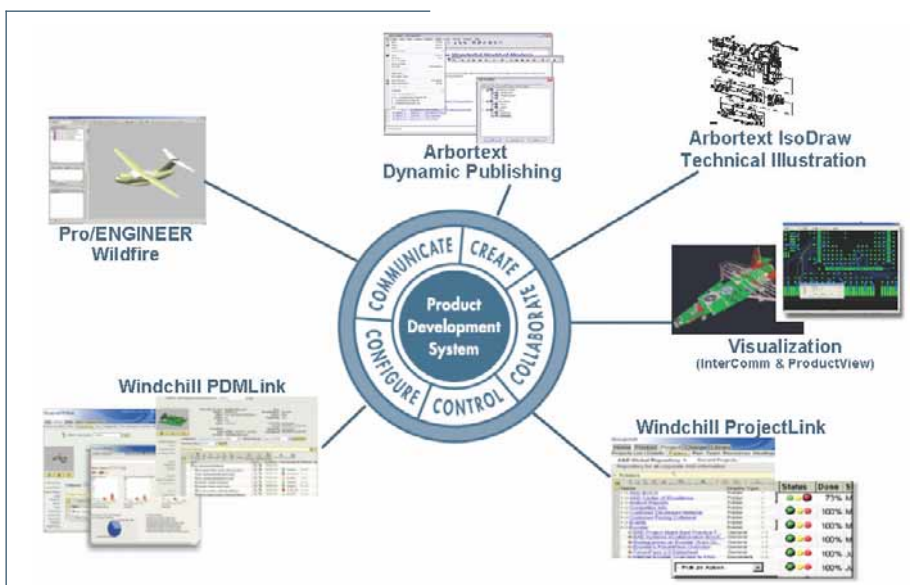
Arbortext Dynamic Publishing

Arbortext IsoDraw Technical Illustration

Pro/ENGINEER Wildfire

COMMUNICATE
CREATE
COLLABORATE
CONTROL
CONFIGURE

Product Development System

Visualization
(InterComm & ProductView)

Windchill PDMLink

Windchill ProjectLink

| Status | Done |
|---|---|
| | 75% |
| | 100% |
| | 100% |
| | 100% |
| | 100% |
| | 100% |